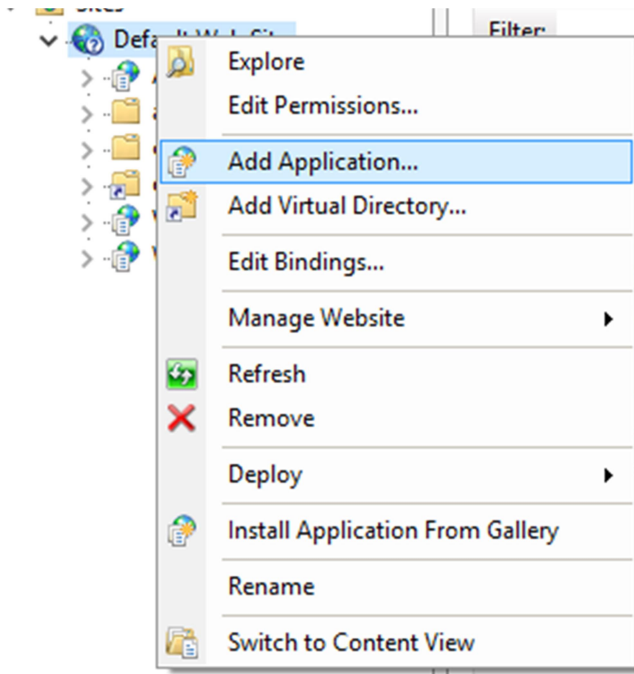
Sites
Default Web Sit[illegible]
Filter:
Explore
Edit Permissions...
Add Application...
Add Virtual Directory...
Edit Bindings...
Manage Website
Refresh
Remove
Deploy
Install Application From Gallery
Rename
Switch to Content View